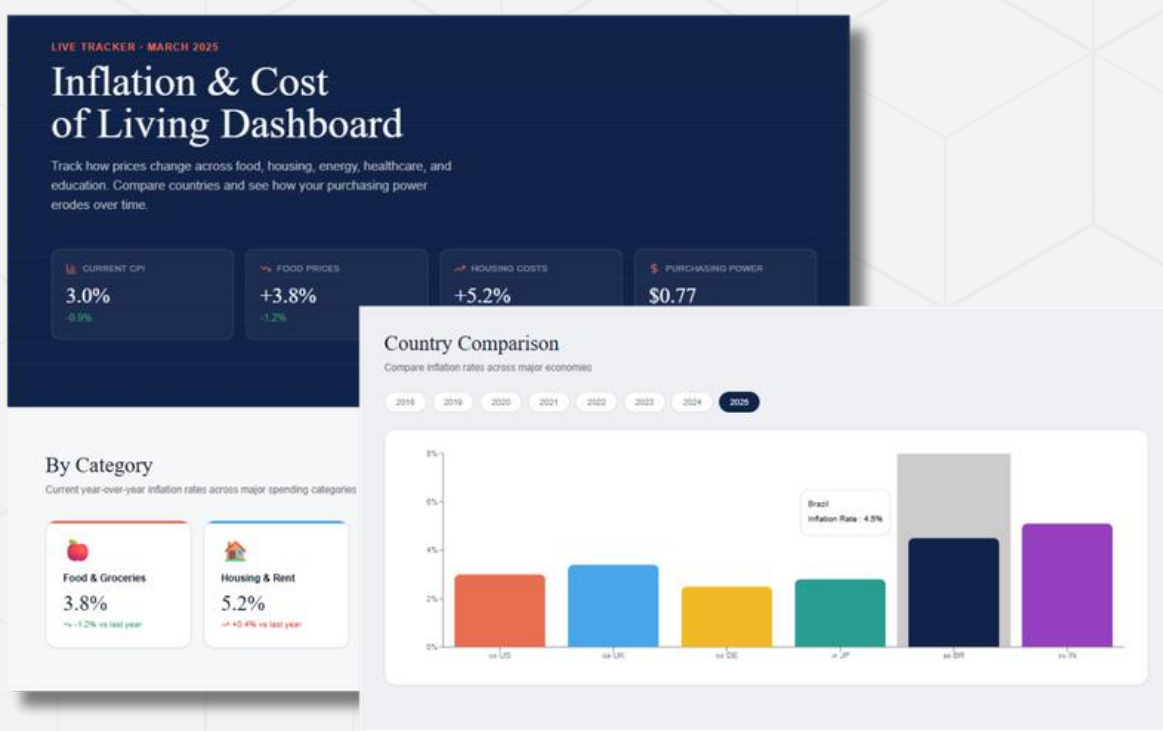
LIVE TRACKER - MARCH 2025

Inflation & Cost of Living Dashboard

Track how prices change across food, housing, energy, healthcare, and education. Compare countries and see how your purchasing power erodes over time.

CURRENT CPI
3.0%
-0.9%

FOOD PRICES
+3.8%
-1.2%

HOUSING COSTS
+5.2%

PURCHASING POWER
$0.77

By Category

Current year-over-year inflation rates across major spending categories

Food & Groceries
3.8%
-1.2% vs last year

Housing & Rent
5.2%
+0.4% vs last year

Country Comparison

Compare inflation rates across major economies

2018 2019 2020 2021 2022 2023 2024 2025

8%
6%
4%
2%
0%

Brazil
Inflation Rate : 4.5%

us US
gb UK
de DE
jp JP
br BR
in IN